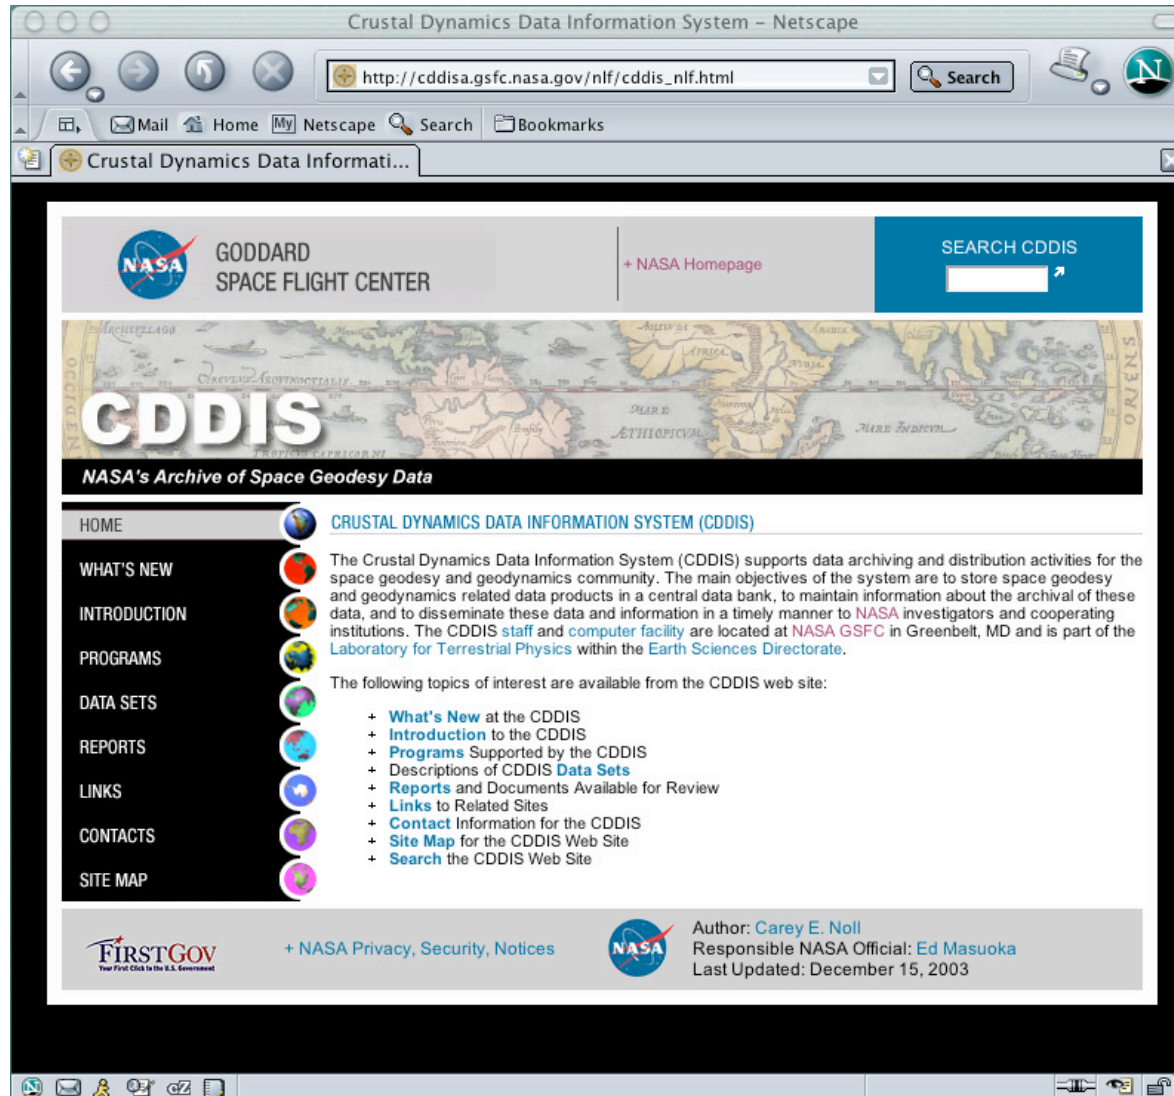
Crustal Dynamics Data Information System – Netscape

http://cddisa.gsfc.nasa.gov/nlf/cddis_nlf.html

Search

Mail Home Netscape Search Bookmarks

Crustal Dynamics Data Informati...

NASA

GODDARD
SPACE FLIGHT CENTER

+ NASA Homepage

SEARCH CDDIS

CDDIS

NASA's Archive of Space Geodesy Data

HOME
WHAT'S NEW
INTRODUCTION
PROGRAMS
DATA SETS
REPORTS
LINKS
CONTACTS
SITE MAP

CRUSTAL DYNAMICS DATA INFORMATION SYSTEM (CDDIS)

The Crustal Dynamics Data Information System (CDDIS) supports data archiving and distribution activities for the space geodesy and geodynamics community. The main objectives of the system are to store space geodesy and geodynamics related data products in a central data bank, to maintain information about the archival of these data, and to disseminate these data and information in a timely manner to NASA investigators and cooperating institutions. The CDDIS staff and computer facility are located at NASA GSFC in Greenbelt, MD and is part of the Laboratory for Terrestrial Physics within the Earth Sciences Directorate.

The following topics of interest are available from the CDDIS web site:

+ What's New at the CDDIS
+ Introduction to the CDDIS
+ Programs Supported by the CDDIS
+ Descriptions of CDDIS Data Sets
+ Reports and Documents Available for Review
+ Links to Related Sites
+ Contact Information for the CDDIS
+ Site Map for the CDDIS Web Site
+ Search the CDDIS Web Site

FIRSTGOV
Your First Click to the U.S. Government

+ NASA Privacy, Security, Notices

NASA

Author: Carey E. Noll
Responsible NASA Official: Ed Masuoka
Last Updated: December 15, 2003